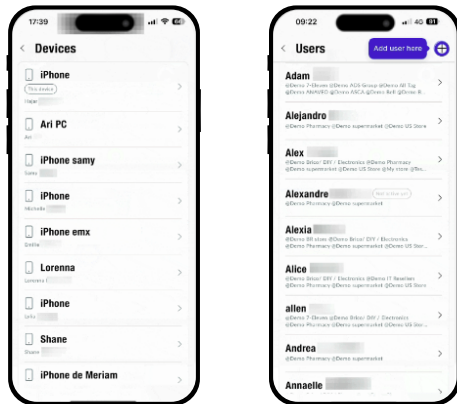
17:39

Devices

iPhone
This device
Hope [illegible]

Ari PC
Ari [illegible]

iPhone samy
Samy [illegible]

iPhone
Michelle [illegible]

iPhone emx
Emilie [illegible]

Lorenna
Lorenna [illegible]

iPhone
Leila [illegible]

Shane
Shane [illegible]

iPhone de Meriam

09:22 4G

Users

Add user here

Adam
@Demo 7-Eleven @Demo ADS Group @Demo All Sg @Demo AMANO @Demo ARCA @Demo Bell @Demo B...

Alejandro
@Demo Pharmacy @Demo supermarket @Demo US Store

Alex
@Demo Brico/ DIY / Electronics @Demo Pharmacy @Demo supermarket @Demo US Store @My store @Re...

Alexandre
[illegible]
@Demo Pharmacy @Demo supermarket

Alexia
@Demo Gift store @Demo Brico/ DIY / Electronics @Demo Pharmacy @Demo supermarket @Demo US Store

Alice
@Demo Brico/ DIY / Electronics @Demo IT Reseller @Demo Pharmacy @Demo supermarket @Demo US Store

allen
@Demo 7-Eleven @Demo Brico/ DIY / Electronics @Demo Pharmacy @Demo supermarket @Demo US Store

Andrea
@Demo Pharmacy @Demo supermarket

Annaelle